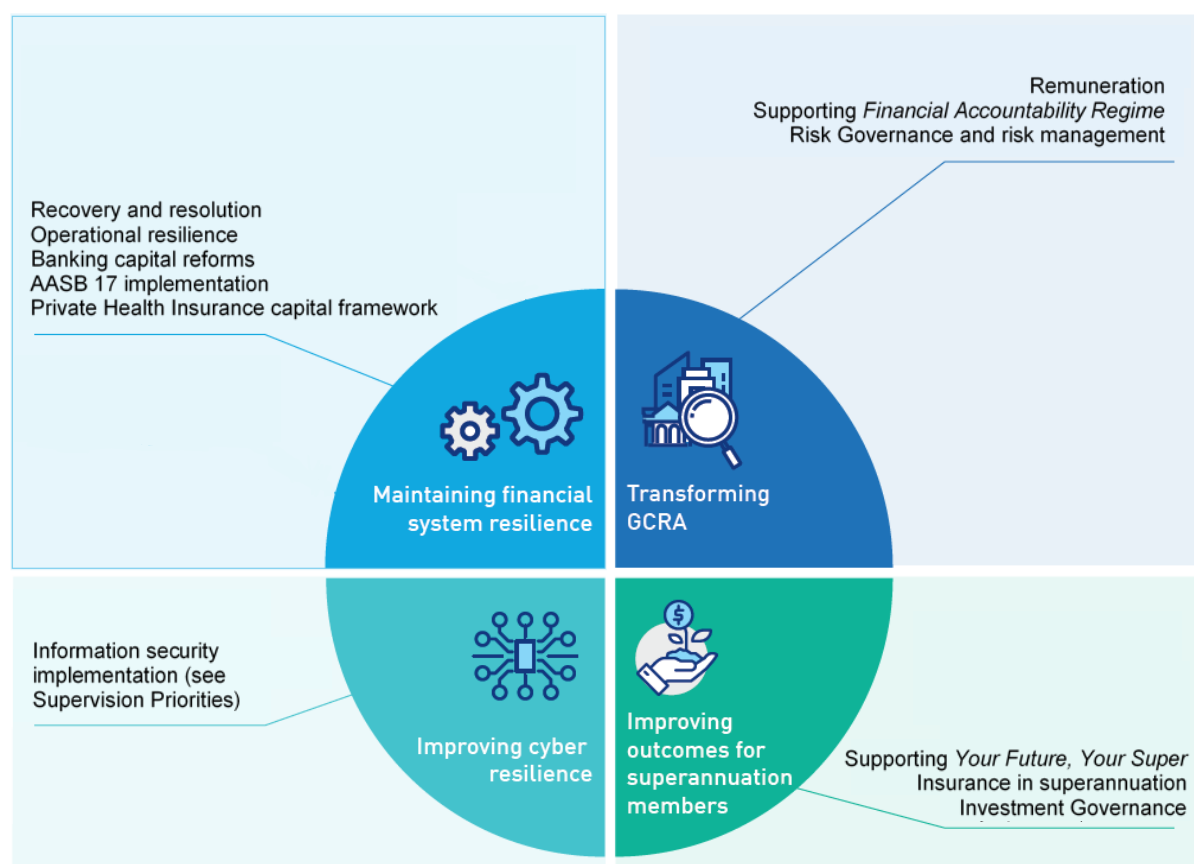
Remuneration
Supporting *Financial Accountability Regime*
Risk Governance and risk management

Recovery and resolution
Operational resilience
Banking capital reforms
AASB 17 implementation
Private Health Insurance capital framework

Maintaining financial system resilience

Transforming GCRA

Information security implementation (see Supervision Priorities)

Improving cyber resilience

Improving outcomes for superannuation members

Supporting *Your Future, Your Super*
Insurance in superannuation
Investment Governance